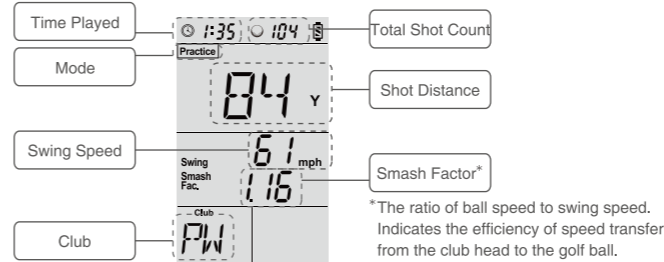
Time Played

1:35

104

Total Shot Count

Practice

Mode

84

Y

Shot Distance

Swing Speed

Swing

61

mph

Smash Fac.

1.16

Smash Factor*

Club

PW

*The ratio of ball speed to swing speed. Indicates the efficiency of speed transfer from the club head to the golf ball.